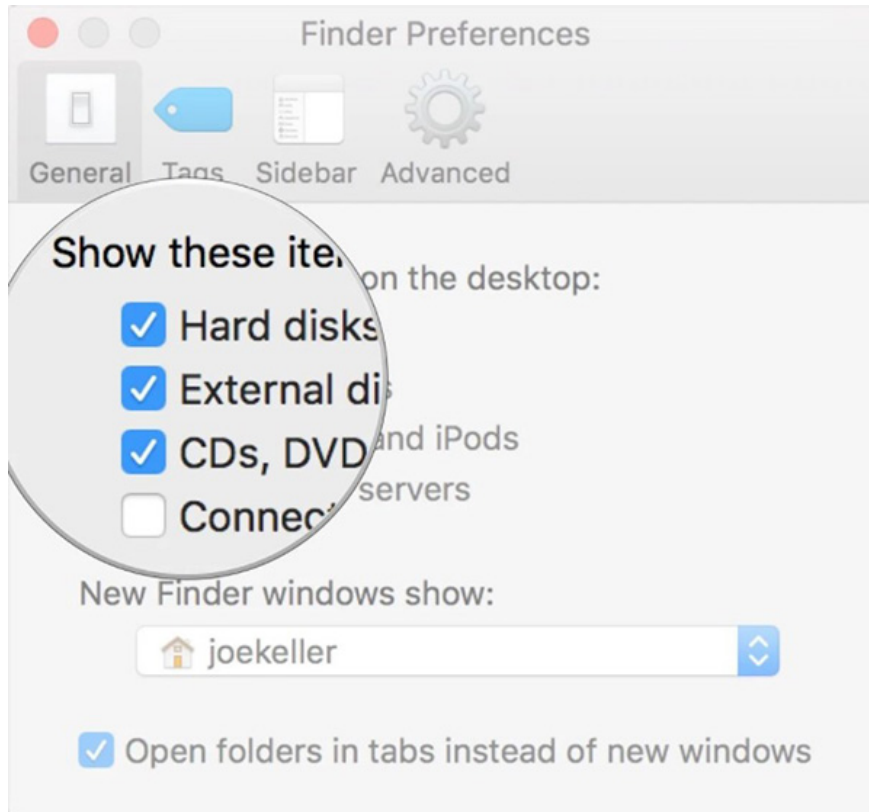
Finder Preferences

General Tags Sidebar Advanced

Show these ite on the desktop:

Hard disks

External di

CDs, DVD and iPods

Connec servers

New Finder windows show:

joekeller

Open folders in tabs instead of new windows